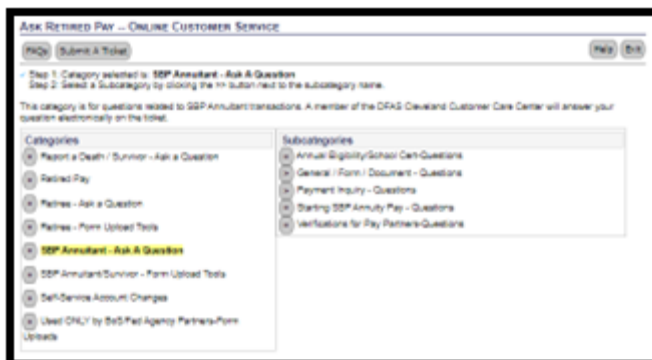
Ask Retired Pay -- Online Customer Service

FAQs Submit A Ticket

Help Exit

Step 1: Category selected is: SBP Annuitant - Ask A Question
Step 2: Select a Subcategory by clicking the >> button next to the subcategory name.

This category is for questions related to SBP Annuitant transactions. A member of the DFAS Cleveland Customer Care Center will answer your question electronically on the ticket.

Categories
Report a Death / Survivor - Ask a Question
Retired Pay
Retiree - Ask a Question
Retiree - Form Upload Tools
SBP Annuitant - Ask A Question
SBP Annuitant/Survivor - Form Upload Tools
Self-Service Account Changes
Used ONLY by SoS/Fed Agency Partners-Form Uploads

Subcategories
Annual Eligibility/School Cert-Questions
General / Form / Document - Questions
Payment Inquiry - Questions
Starting SBP Annuity Pay - Questions
Verifications for Pay Partners-Questions